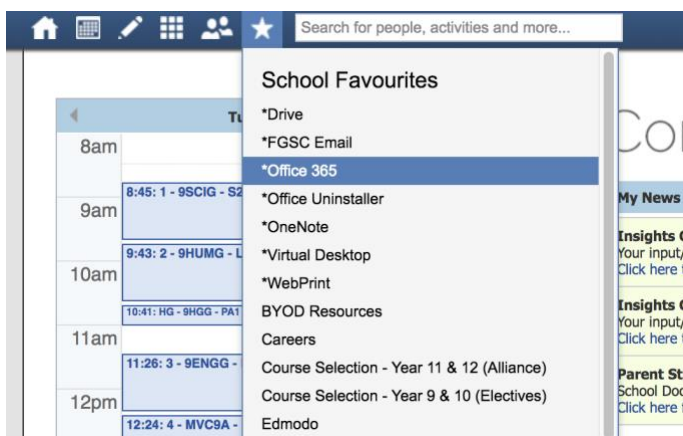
Search for people, activities and more...

School Favourites

*Drive

*FGSC Email

*Office 365

*Office Uninstaller

*OneNote

*Virtual Desktop

*WebPrint

BYOD Resources

Careers

Course Selection - Year 11 & 12 (Alliance)

Course Selection - Year 9 & 10 (Electives)

Edmodo

Tu

8am

9am

10am

11am

12pm

8:45: 1 - 9SCIG - S2

9:43: 2 - 9HUMG - L

10:41: HG - 9HGG - PA1

11:26: 3 - 9ENGG -

12:24: 4 - MVC9A -

Co

My News

Insights C

Your input/

Click here f

Insights C

Your input/

Click here f

Parent St

School Do

Click here f